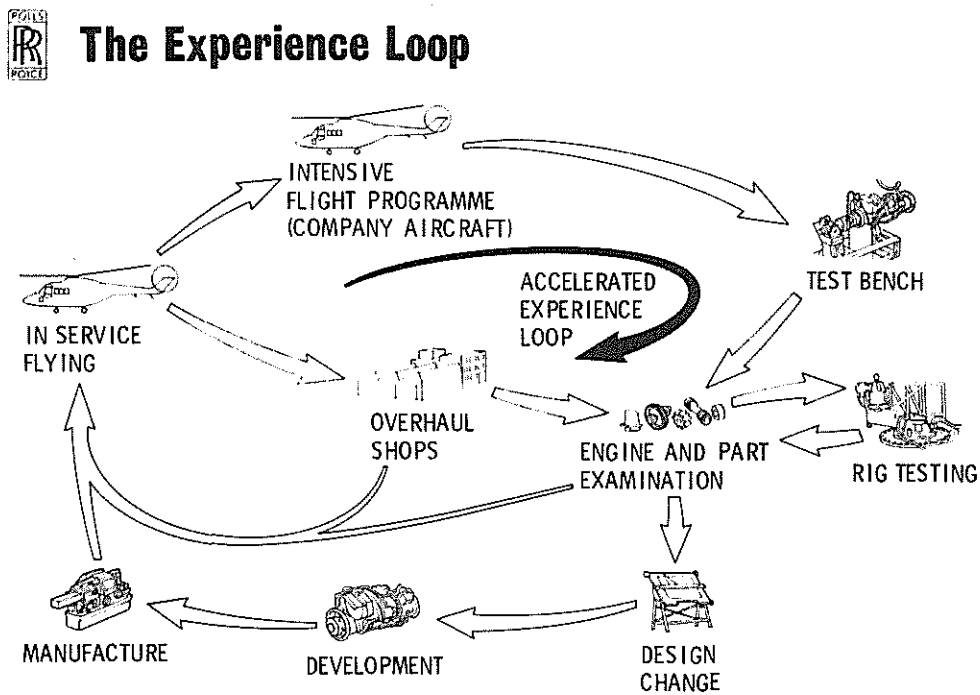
ROLLS RR ROYCE

The Experience Loop

INTENSIVE FLIGHT PROGRAMME (COMPANY AIRCRAFT)

TEST BENCH

ACCELERATED EXPERIENCE LOOP

IN SERVICE FLYING

OVERHAUL SHOPS

ENGINE AND PART EXAMINATION

RIG TESTING

MANUFACTURE

DEVELOPMENT

DESIGN CHANGE